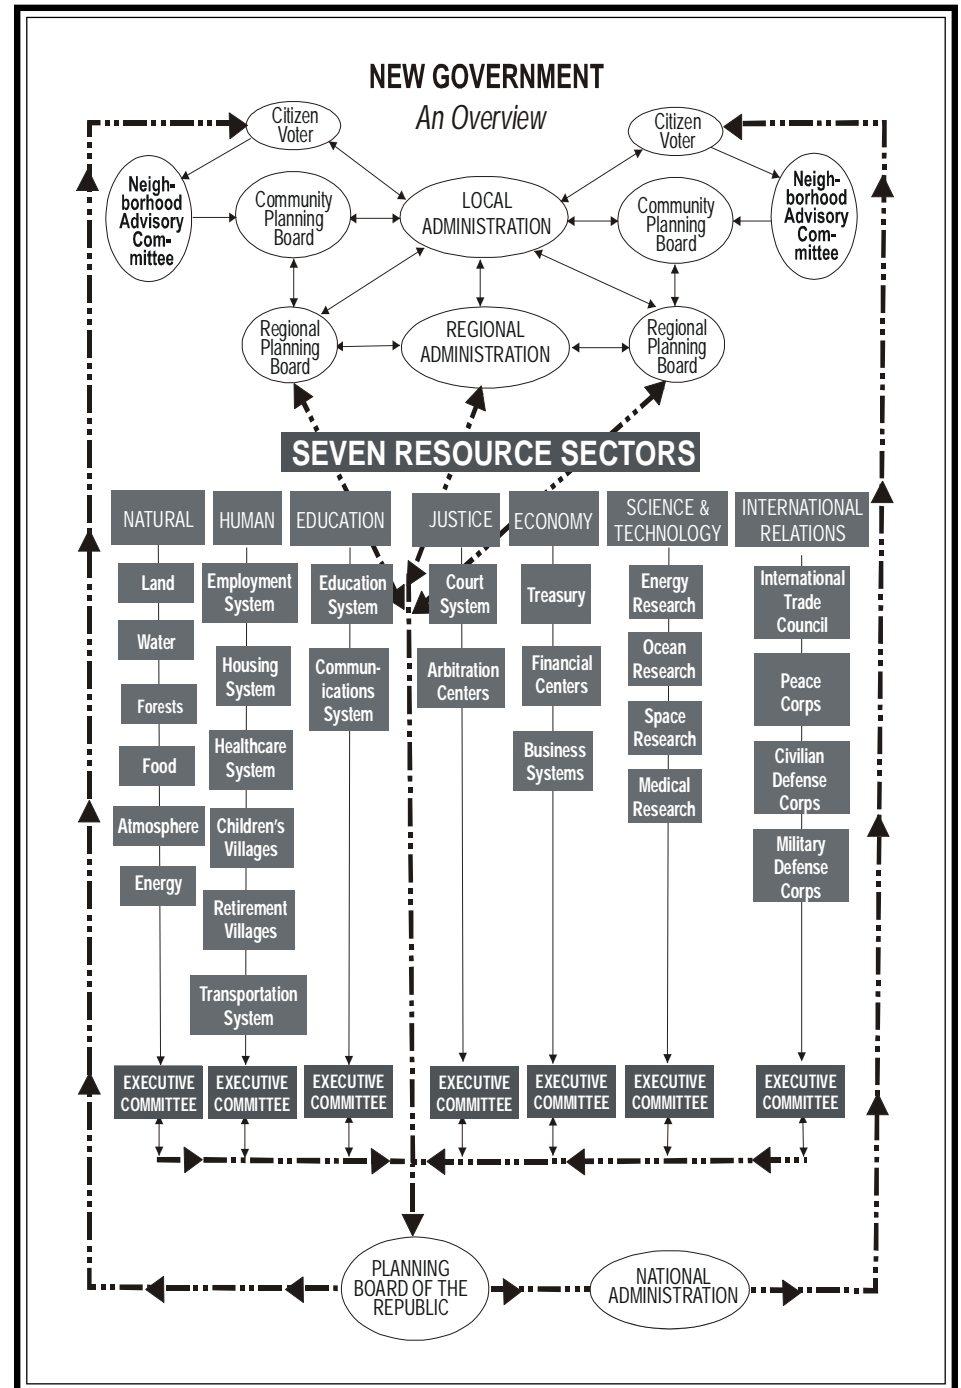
NEW GOVERNMENT

An Overview

Citizen Voter

Citizen Voter

Neighborhood Advisory Committee

Community Planning Board

LOCAL ADMINISTRATION

Community Planning Board

Neighborhood Advisory Committee

Regional Planning Board

REGIONAL ADMINISTRATION

Regional Planning Board

SEVEN RESOURCE SECTORS

NATURAL

HUMAN

EDUCATION

JUSTICE

ECONOMY

SCIENCE & TECHNOLOGY

INTERNATIONAL RELATIONS

Land

Water

Forests

Food

Atmosphere

Energy

Employment System

Housing System

Healthcare System

Children's Villages

Retirement Villages

Transportation System

Education System

Communications System

Court System

Arbitration Centers

Treasury

Financial Centers

Business Systems

Energy Research

Ocean Research

Space Research

Medical Research

International Trade Council

Peace Corps

Civilian Defense Corps

Military Defense Corps

EXECUTIVE COMMITTEE

EXECUTIVE COMMITTEE

EXECUTIVE COMMITTEE

EXECUTIVE COMMITTEE

EXECUTIVE COMMITTEE

EXECUTIVE COMMITTEE

EXECUTIVE COMMITTEE

PLANNING BOARD OF THE REPUBLIC

NATIONAL ADMINISTRATION